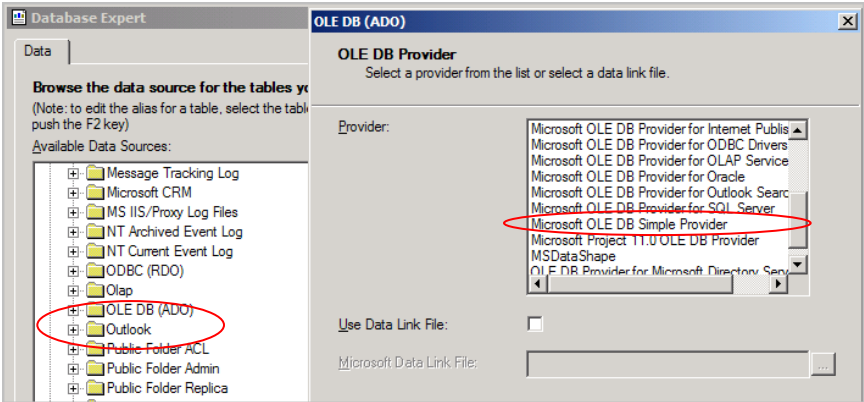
Database Expert

Data

Browse the data source for the tables y
(Note: to edit the alias for a table, select the table
push the F2 key)
Available Data Sources:

Message Tracking Log
Microsoft CRM
MS IIS/Proxy Log Files
NT Archived Event Log
NT Current Event Log
ODBC (RDO)
Olap
OLE DB (ADO)
Outlook
Public Folder ACL
Public Folder Admin
Public Folder Replica

OLE DB (ADO)

OLE DB Provider
Select a provider from the list or select a data link file.

Provider:

Microsoft OLE DB Provider for Internet Publis
Microsoft OLE DB Provider for ODBC Drivers
Microsoft OLE DB Provider for OLAP Service
Microsoft OLE DB Provider for Oracle
Microsoft OLE DB Provider for Outlook Searc
Microsoft OLE DB Provider for SQL Server
Microsoft OLE DB Simple Provider
Microsoft Project 11.0 OLE DB Provider
MSDataShape
OLE DB Provider for Microsoft Directory Serv

Use Data Link File:

Microsoft Data Link File:

...